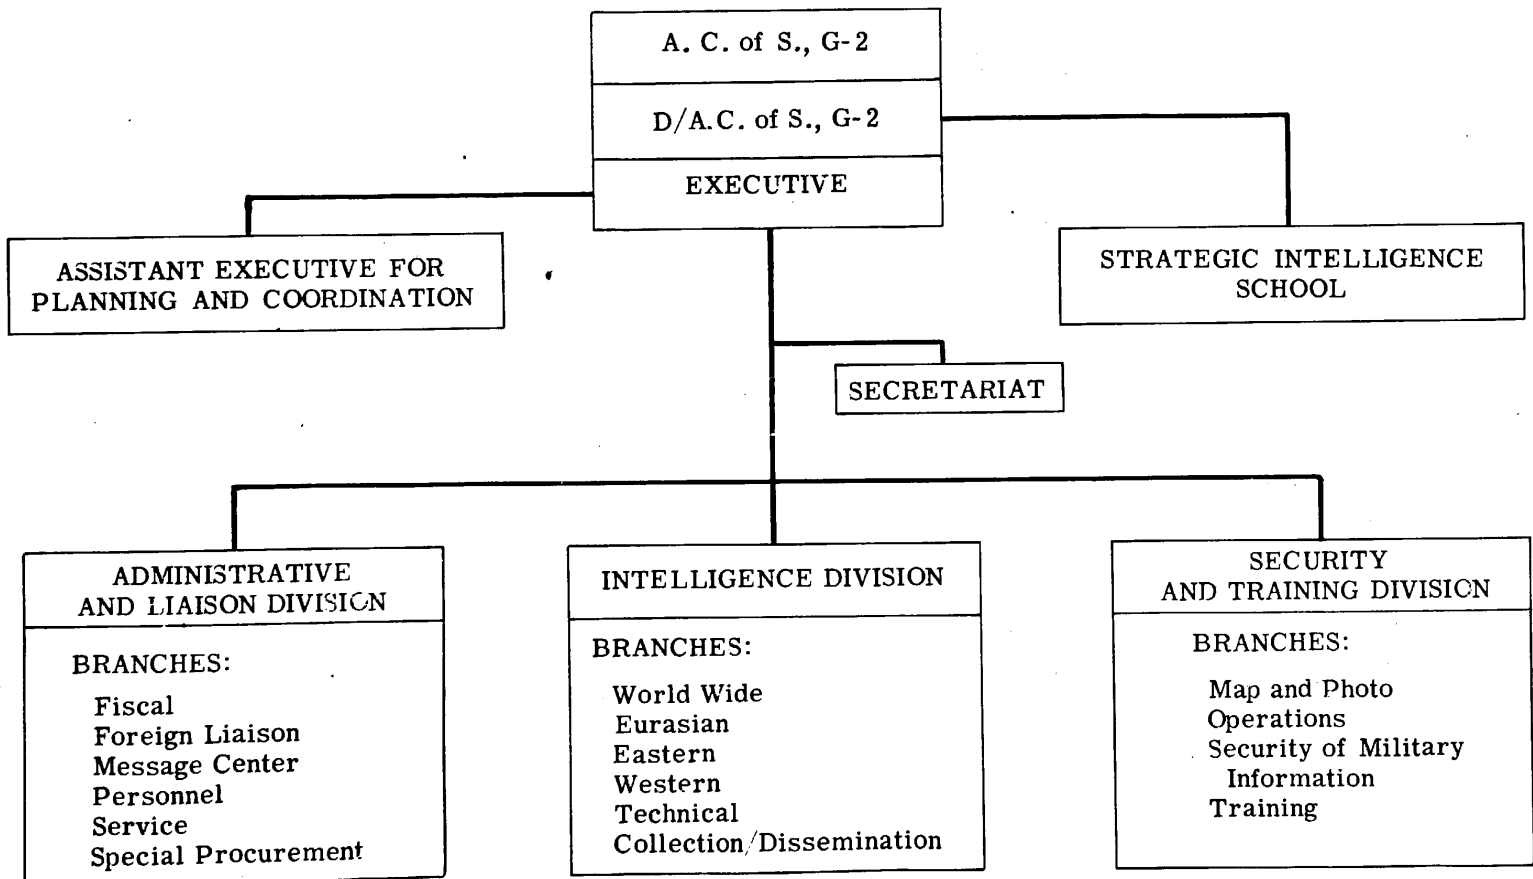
A. C. of S., G-2

D/A.C. of S., G-2

EXECUTIVE

ASSISTANT EXECUTIVE FOR PLANNING AND COORDINATION

STRATEGIC INTELLIGENCE SCHOOL

SECRETARIAT

ADMINISTRATIVE AND LIAISON DIVISION

BRANCHES:

Fiscal
Foreign Liaison
Message Center
Personnel
Service
Special Procurement

INTELLIGENCE DIVISION

BRANCHES:

World Wide
Eurasian
Eastern
Western
Technical
Collection/Dissemination

SECURITY AND TRAINING DIVISION

BRANCHES:

Map and Photo
Operations
Security of Military Information
Training